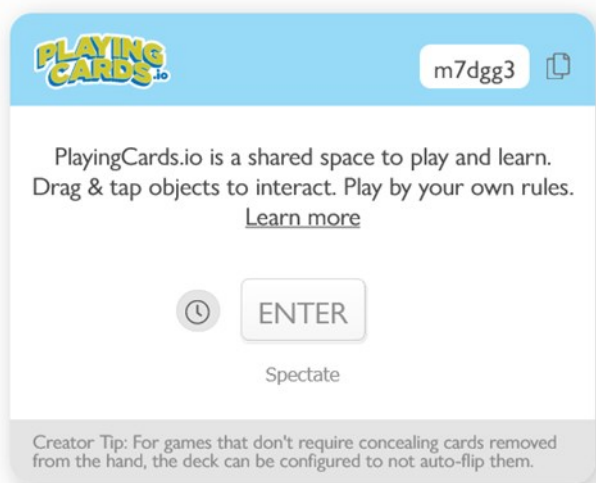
PLAYING CARDS.io

m7dgg3

PlayingCards.io is a shared space to play and learn. Drag & tap objects to interact. Play by your own rules. Learn more

ENTER

Spectate

Creator Tip: For games that don't require concealing cards removed from the hand, the deck can be configured to not auto-flip them.